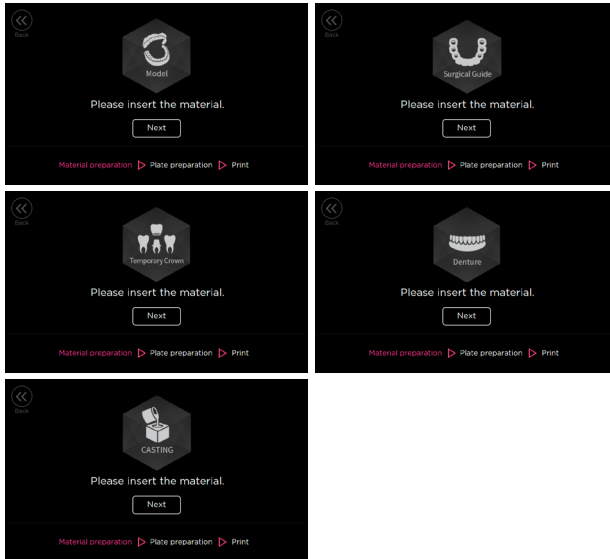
Back

Model

Please insert the material.

Next

Material preparation Plate preparation Print

Back

Surgical Guide

Please insert the material.

Next

Material preparation Plate preparation Print

Back

Temporary Crown

Please insert the material.

Next

Material preparation Plate preparation Print

Back

Denture

Please insert the material.

Next

Material preparation Plate preparation Print

Back

CASTING

Please insert the material.

Next

Material preparation Plate preparation Print